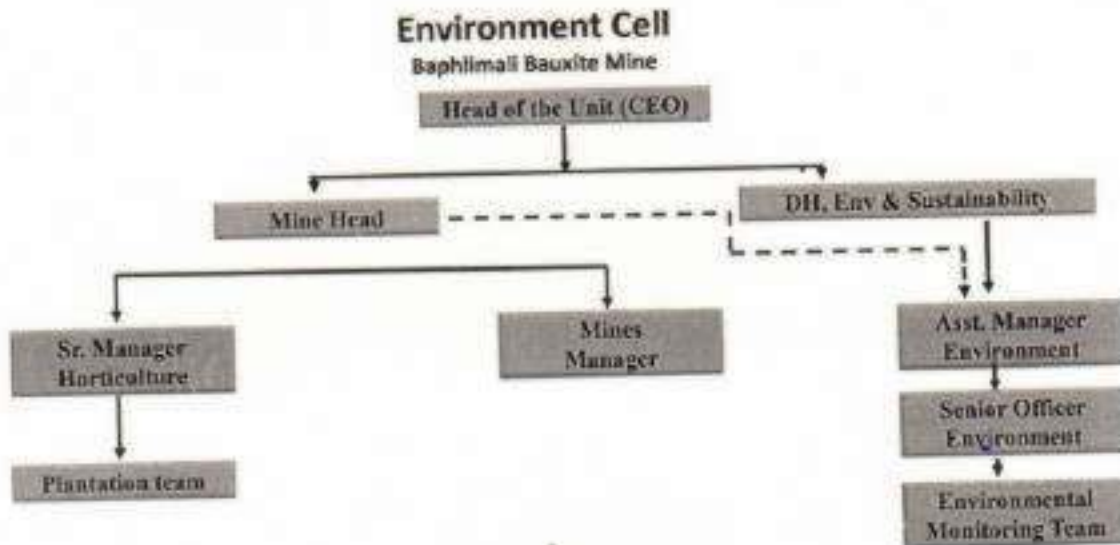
Environment Cell
Baphlimali Bauxite Mine

Head of the Unit (CEO)

Mine Head

DH, Env & Sustainability

Sr. Manager Horticulture

Mines Manager

Asst. Manager Environment

Plantation team

Senior Officer Environment

Environmental Monitoring Team